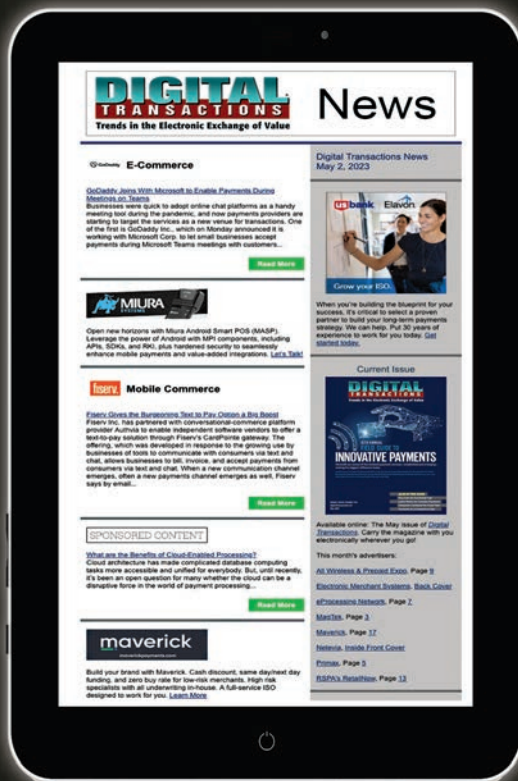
DIGITAL TRANSACTIONS
Trends in the Electronic Exchange of Value

News

GoDaddy E-Commerce

GoDaddy Joins With Microsoft to Enable Payments During Meetings on Teams

Businesses were quick to adopt online chat platforms as a handy meeting tool during the pandemic, and now payments providers are starting to target the services as a new venue for transactions. One of the first is GoDaddy Inc., which on Monday announced it is working with Microsoft Corp. to let small businesses accept payments during Microsoft Teams meetings with customers...

Read More

MIURA SYSTEMS

Open new horizons with Miura Android Smart POS (MASP). Leverage the power of Android with MPI components, including APIs, SDKs, and RKI, plus hardened security to seamlessly enhance mobile payments and value-added integrations. Let's Talk!

fiserv. Mobile Commerce

Fiserv Gives the Burgeoning Text to Pay Option a Big Boost

Fiserv Inc. has partnered with conversational-commerce platform provider Authvia to enable independent software vendors to offer a text-to-pay solution through Fiserv's CardPointe gateway. The offering, which was developed in response to the growing use by businesses of tools to communicate with consumers via text and chat, allows businesses to bill, invoice, and accept payments from consumers via text and chat. When a new communication channel emerges, often a new payments channel emerges as well, Fiserv says by email...

Read More

SPONSORED CONTENT

What are the Benefits of Cloud-Enabled Processing?

Cloud architecture has made complicated database computing tasks more accessible and unified for everybody. But, until recently, it's been an open question for many whether the cloud can be a disruptive force in the world of payment processing...

Read More

maverick

Build your brand with Maverick. Cash discount, same day/next day funding, and zero buy rate for low-risk merchants. High risk specialists with all underwriting in-house. A full-service ISO designed to work for you. Learn More

Digital Transactions News
May 2, 2023

us bank Elavon
Grow your ISO.

When you're building the blueprint for your success, it's critical to select a proven partner to build your long-term payments strategy. We can help. Put 30 years of experience to work for you today. Get started today.

Current Issue

DIGITAL TRANSACTIONS
INNOVATIVE PAYMENTS

Available online: The May issue of Digital Transactions. Carry the magazine with you electronically wherever you go!

This month's advertisers:

All Wireless & Prepaid Expo, Page 9
Electronic Merchant Systems, Back Cover
eProcessing Network, Page 7
MagTek, Page 3
Maverick, Page 17
Netevia, Inside Front Cover
Primax, Page 5
RSPA's RetailNow, Page 13